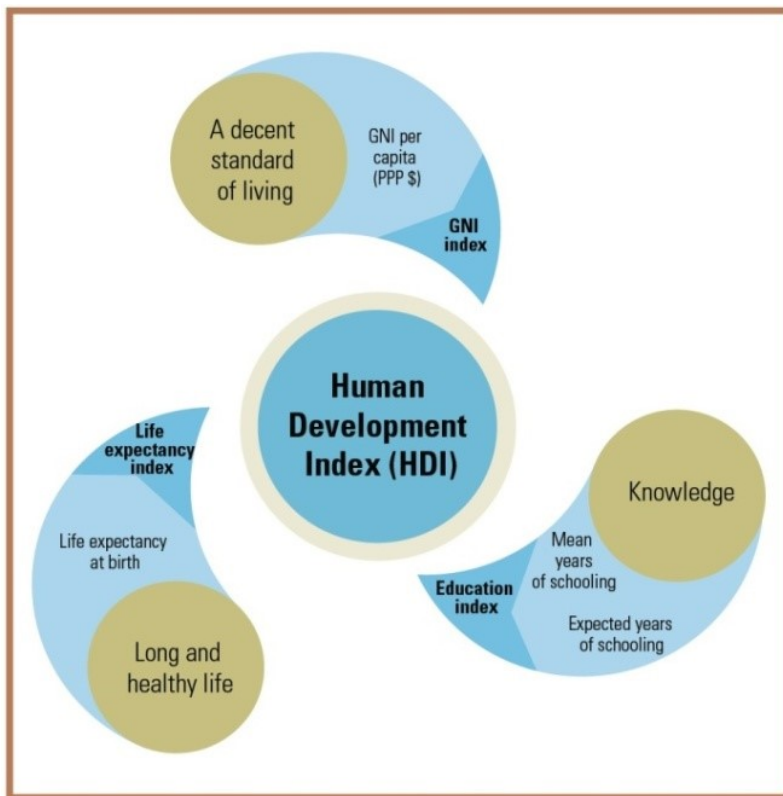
A decent standard of living

GNI per capita (PPP $)

GNI index

Human Development Index (HDI)

Life expectancy index

Life expectancy at birth

Long and healthy life

Knowledge

Mean years of schooling

Education index

Expected years of schooling